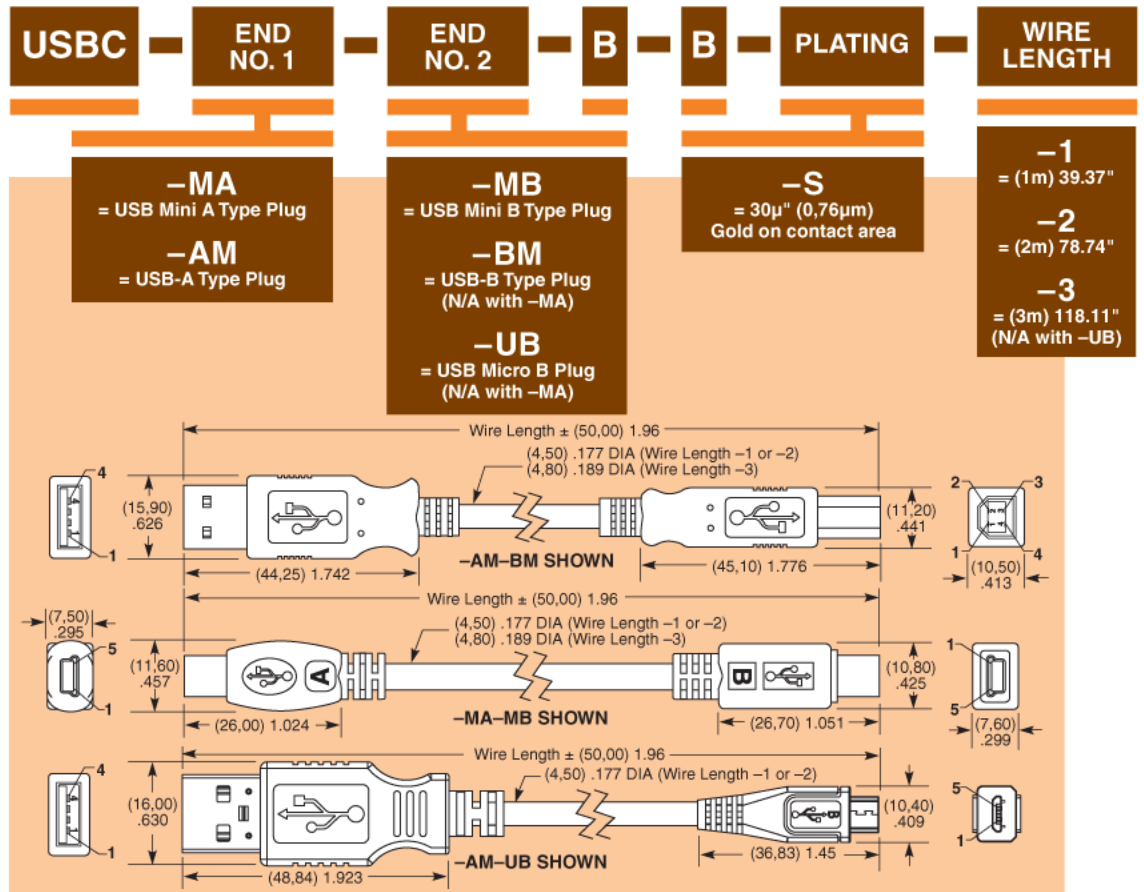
USBC – END NO. 1 – END NO. 2 – B – B – PLATING – WIRE LENGTH

–MA
= USB Mini A Type Plug

–AM
= USB-A Type Plug

–MB
= USB Mini B Type Plug

–BM
= USB-B Type Plug
(N/A with –MA)

–UB
= USB Micro B Plug
(N/A with –MA)

–S
= 30µ" (0,76µm)
Gold on contact area

–1
= (1m) 39.37"

–2
= (2m) 78.74"

–3
= (3m) 118.11"
(N/A with –UB)

Wire Length ± (50,00) 1.96
(4,50) .177 DIA (Wire Length –1 or –2)
(4,80) .189 DIA (Wire Length –3)
4
1
(15,90) .626
(44,25) 1.742
–AM–BM SHOWN
(45,10) 1.776
(11,20) .441
2
3
1
4
(10,50) .413

Wire Length ± (50,00) 1.96
(4,50) .177 DIA (Wire Length –1 or –2)
(4,80) .189 DIA (Wire Length –3)
(7,50) .295
5
1
(11,60) .457
A
(26,00) 1.024
–MA–MB SHOWN
B
(26,70) 1.051
(10,80) .425
1
5
(7,60) .299

Wire Length ± (50,00) 1.96
(4,50) .177 DIA (Wire Length –1 or –2)
4
1
(16,00) .630
(48,84) 1.923
–AM–UB SHOWN
(36,83) 1.45
(10,40) .409
5
1